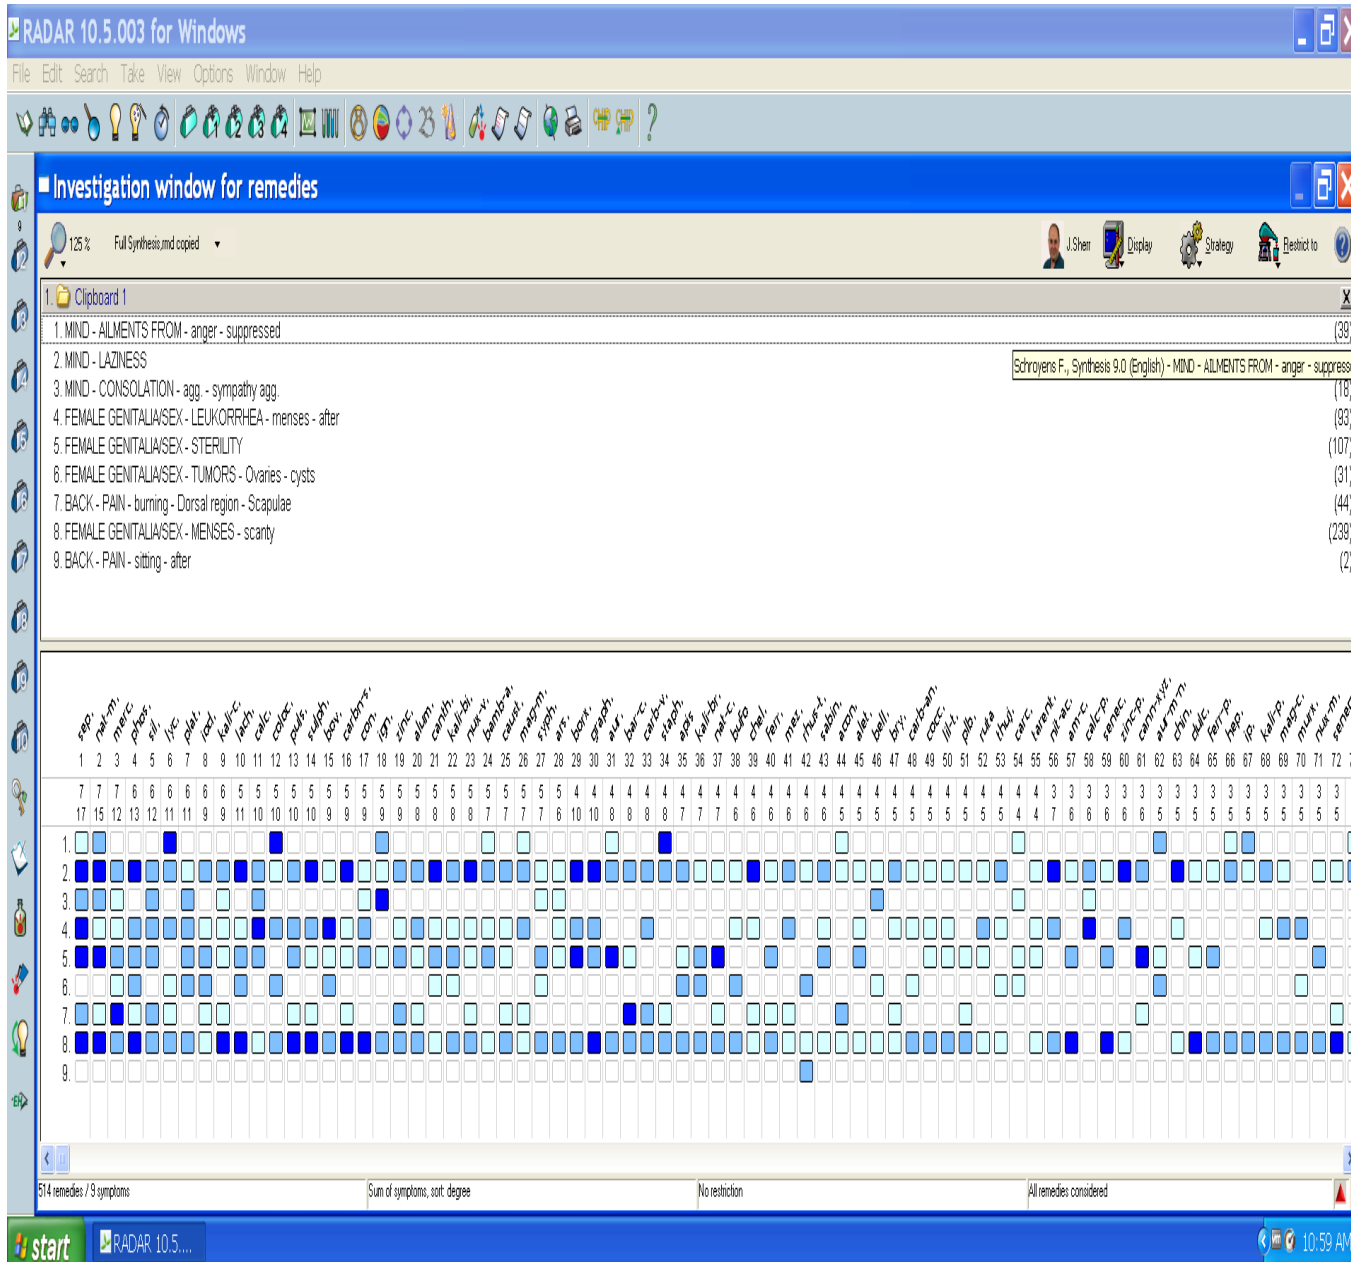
RADAR 10.5.003 for Windows

File Edit Search Take View Options Window Help

Investigation window for remedies

125 % Full Synthesis.rnd copied

J.Sherr Display Strategy Restrict to

1. Clipboard 1

1. MIND - AILMENTS FROM - anger - suppressed (39)
2. MIND - LAZINESS
Schroyens F., Synthesis 9.0 (English) - MIND - AILMENTS FROM - anger - suppress
3. MIND - CONSOLATION - agg. - sympathy agg. (18)
4. FEMALE GENITALIA/SEX - LEUKORRHEA - menses - after (93)
5. FEMALE GENITALIA/SEX - STERILITY (107)
6. FEMALE GENITALIA/SEX - TUMORS - Ovaries - cysts (31)
7. BACK - PAIN - burning - Dorsal region - Scapulae (44)
8. FEMALE GENITALIA/SEX - MENSES - scanty (239)
9. BACK - PAIN - sitting - after (2)

sep. nat-m. merc. phos. sil. lyc. plat. iod. kali-c. lach. calc. coloc. puls. sulph. bov. carbn-s. con. ign. zinc. alum. canth. kali-bi. nux-v. bamb-a. caust. magn-m. syph. ars. borx. graph. aur. bar-c. carb-v. staph. aps. kali-br. nat-c. bufo chel. ferr. mez. rhus-t. sabin. acon. alet. bell. bry. carb-an. cocc. lil-t. plb. ruta thuj. carc. tarent. nit-ac. am-c. calc-p. senec. zinc-p. cann-xyz. aur-m-n. chin. dulc. ferr-p. hep. ip. kali-p. mag-c. murx. nux-m. senec

1 2 3 4 5 6 7 8 9 10 11 12 13 14 15 16 17 18 19 20 21 22 23 24 25 26 27 28 29 30 31 32 33 34 35 36 37 38 39 40 41 42 43 44 45 46 47 48 49 50 51 52 53 54 55 56 57 58 59 60 61 62 63 64 65 66 67 68 69 70 71 72

7 7 7 6 6 6 6 6 5 5 5 5 5 5 5 5 5 5 5 5 5 5 5 5 5 5 5 5 4 4 4 4 4 4 4 4 4 4 4 4 4 4 4 4 4 4 4 4 4 4 4 4 4 4 4 3 3 3 3 3 3 3 3 3 3 3 3 3 3 3 3 3
17 15 12 13 12 11 11 9 9 11 10 10 10 10 9 9 9 9 9 8 8 8 8 7 7 7 7 6 10 10 8 8 8 8 7 7 7 6 6 6 6 6 6 5 5 5 5 5 5 5 5 5 5 4 4 7 6 6 6 6 6 5 5 5 5 5 5 5 5 5 5 5

1.
2.
3.
4.
5.
6.
7.
8.
9.

514 remedies / 9 symptoms Sum of symptoms, sort: degree No restriction All remedies considered

start RADAR 10.5... 10:59 AM